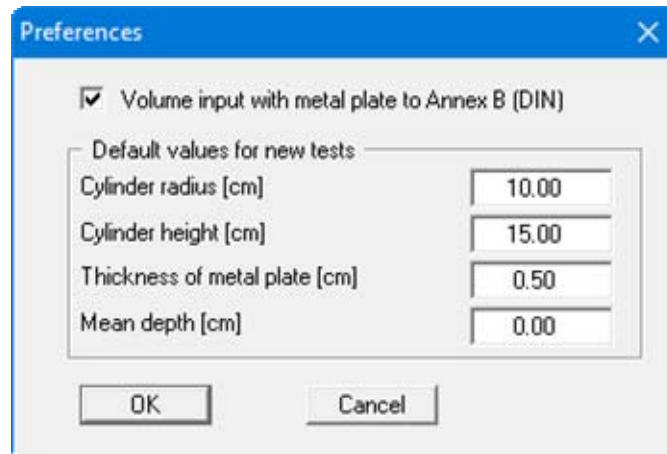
Preferences

Volume input with metal plate to Annex B (DIN)

Default values for new tests

Cylinder radius [cm] 10.00

Cylinder height [cm] 15.00

Thickness of metal plate [cm] 0.50

Mean depth [cm] 0.00

OK

Cancel